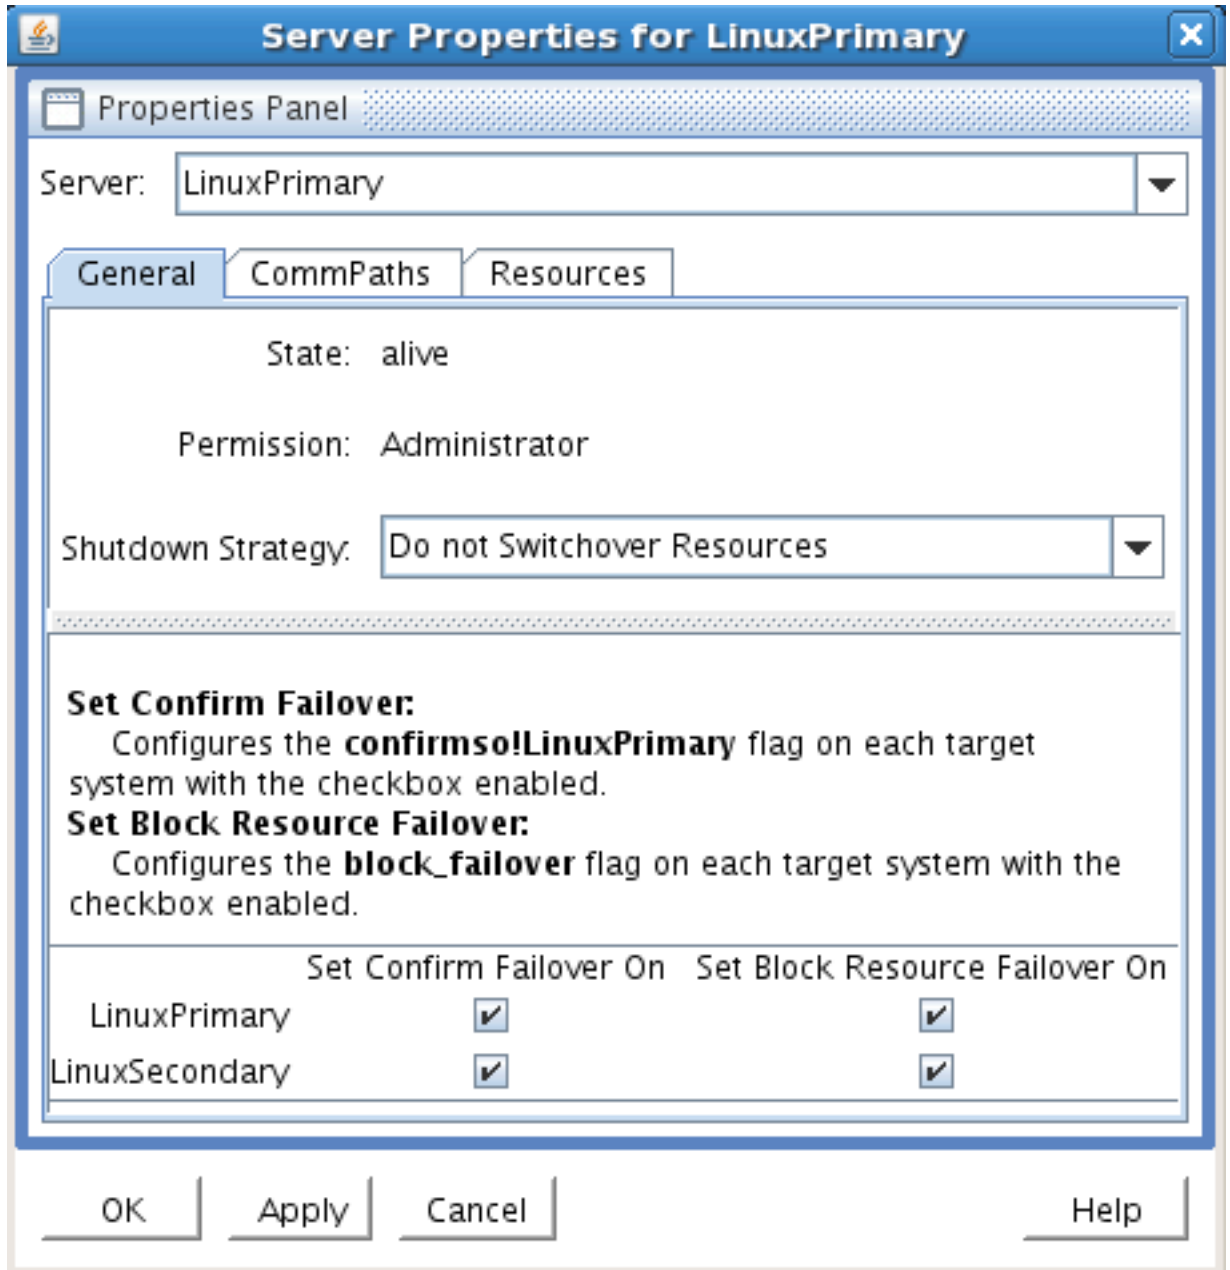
Server Properties for LinuxPrimary

Properties Panel

Server: LinuxPrimary

General | CommPaths | Resources

State: alive

Permission: Administrator

Shutdown Strategy: Do not Switchover Resources

**Set Confirm Failover:**
Configures the **confirmso!LinuxPrimary** flag on each target system with the checkbox enabled.
**Set Block Resource Failover:**
Configures the **block_failover** flag on each target system with the checkbox enabled.

| | Set Confirm Failover On | Set Block Resource Failover On |
|---|---|---|
| LinuxPrimary | ✔ | ✔ |
| LinuxSecondary | ✔ | ✔ |

OK Apply Cancel Help